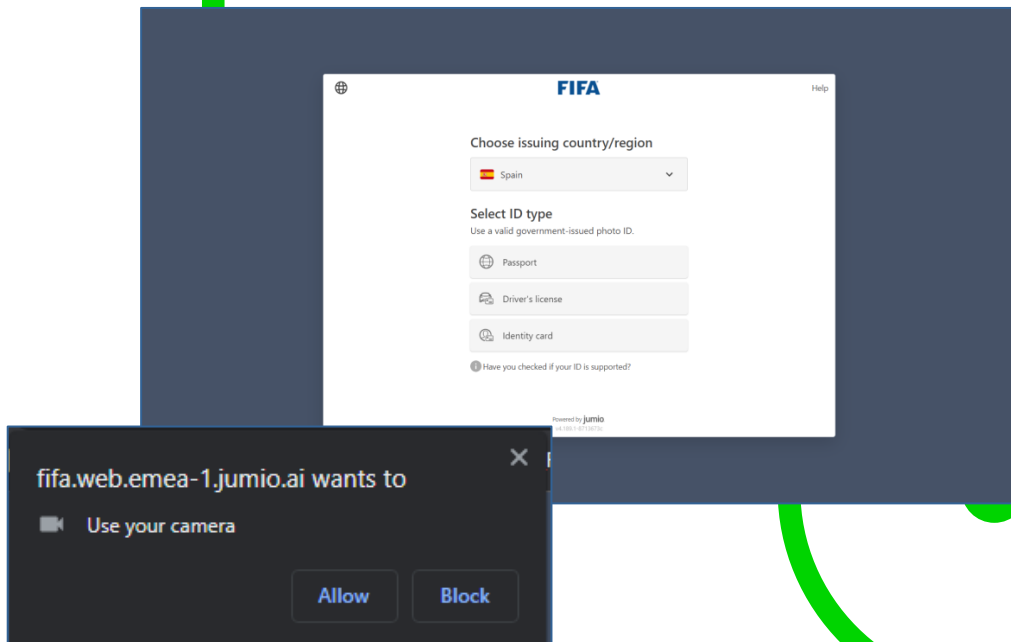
FIFA

Help

Choose issuing country/region

Spain

Select ID type

Use a valid government-issued photo ID.

Passport

Driver's license

Identity card

Have you checked if your ID is supported?

Powered by jumio

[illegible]

fifa.web.emea-1.jumio.ai wants to

Use your camera

Allow

Block